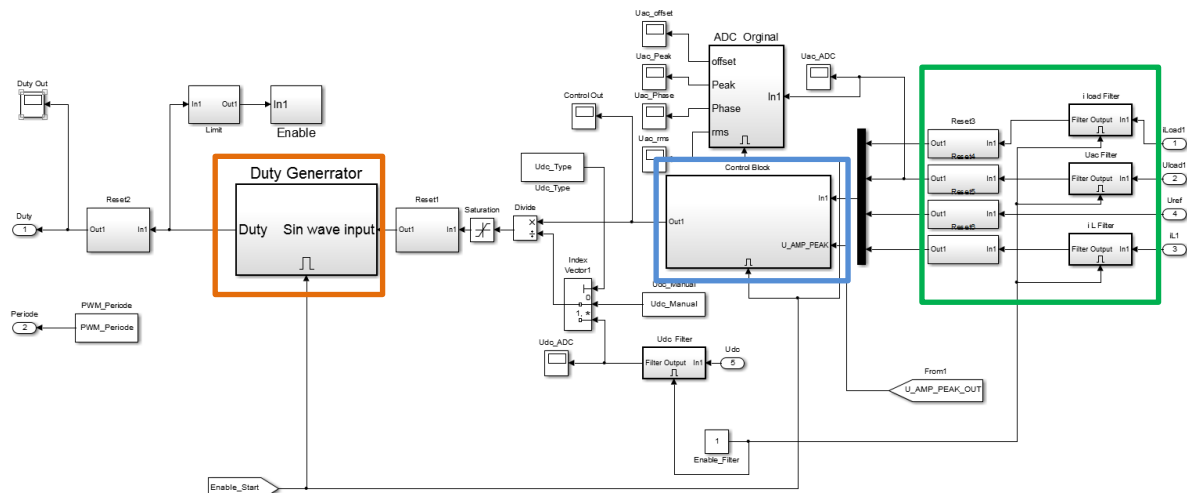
Duty Out

In1 Out1
Limit

In1
Enable

Duty Generrator
Duty Sin wave input

Reset2
Out1 In1

Duty
1

Periode
2

PWM_Periode
PWM_Periode

Reset1
Out1 In1

Saturation

Divide
×
÷

Udc_Type
Udc_Type

Index Vector1
1
0
1, *

Udc_Manual
Udc_Manual

Udc_ADC

Udc Filter
Filter Output In1

Udc
5

Control Out

Uac_offset
Uac_Peak
Uac_Phase
Uac_rms

ADC Orginal
offset
Peak
Phase
rms
In1

Uac_ADC

Control Block
Out1
In1
U_AMP_PEAK

From1
U_AMP_PEAK_OUT

1
Enable_Filter

Enable_Start

Reset3
Out1 In1
Reset4
Out1 In1
Reset5
Out1 In1
Reset6
Out1 In1

i load Filter
Filter Output In1
Uac Filter
Filter Output In1
i L Filter
Filter Output In1

iLoad1
1
Uload1
2
Uref
4
iL1
3